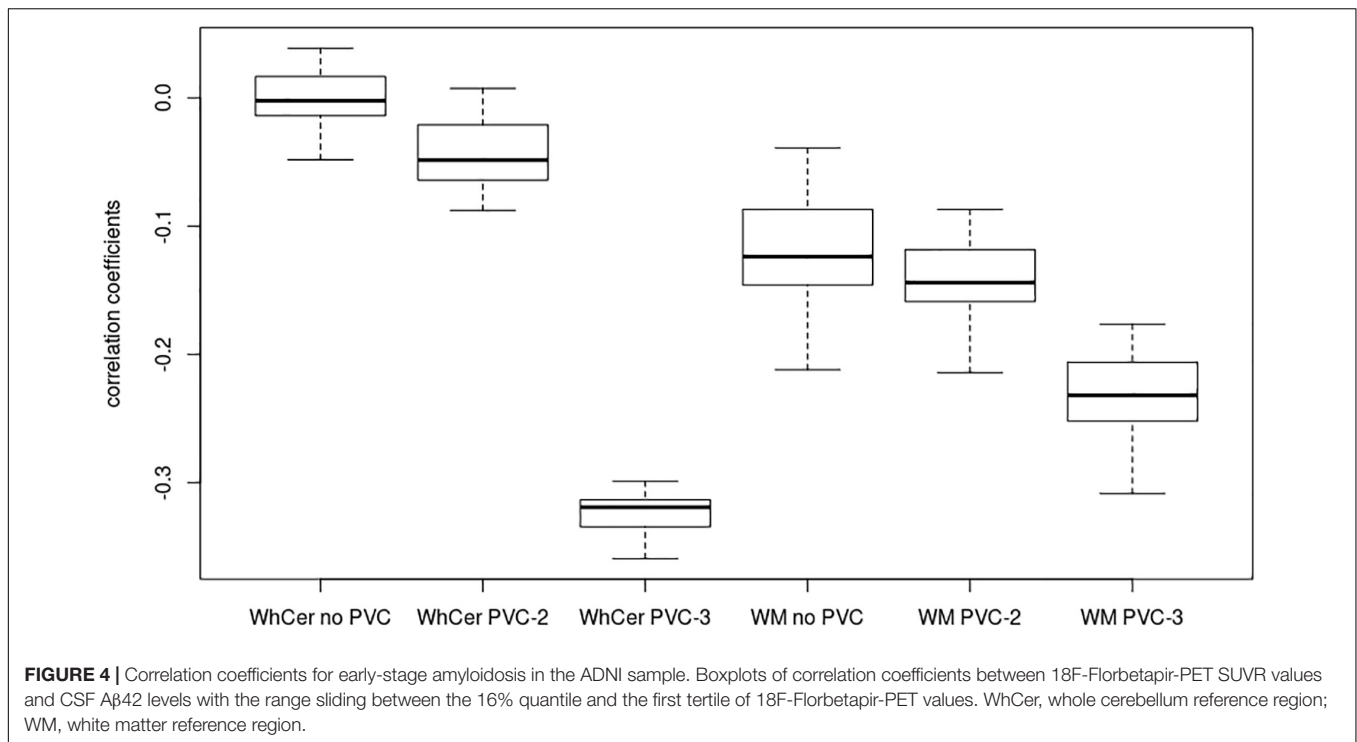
0.0

-0.1

-0.2

-0.3

correlation coefficients

WhCer no PVC WhCer PVC-2 WhCer PVC-3 WM no PVC WM PVC-2 WM PVC-3

**FIGURE 4 |** Correlation coefficients for early-stage amyloidosis in the ADNI sample. Boxplots of correlation coefficients between 18F-Florbetapir-PET SUVR values and CSF Aβ42 levels with the range sliding between the 16% quantile and the first tertile of 18F-Florbetapir-PET values. WhCer, whole cerebellum reference region; WM, white matter reference region.